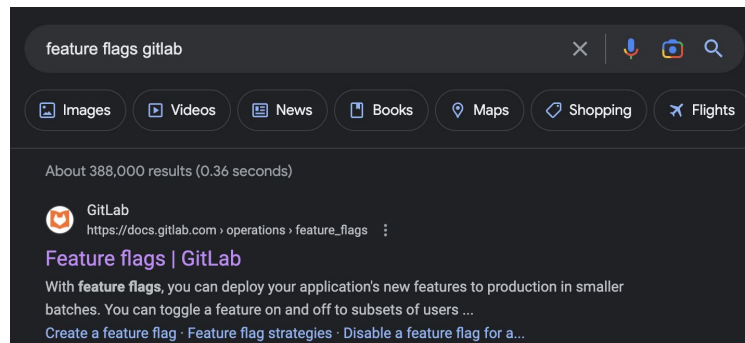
feature flags gitlab

Images
Videos
News
Books
Maps
Shopping
Flights

About 388,000 results (0.36 seconds)

GitLab
https://docs.gitlab.com › operations › feature_flags

Feature flags | GitLab

With **feature flags**, you can deploy your application's new features to production in smaller batches. You can toggle a feature on and off to subsets of users ...

Create a feature flag · Feature flag strategies · Disable a feature flag for a...